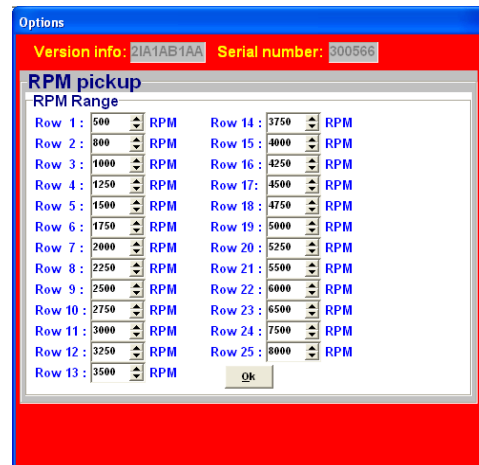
Options

Version info: 2IA1AB1AA Serial number: 300566

RPM pickup

RPM Range

Row 1 : 500 RPM
Row 2 : 800 RPM
Row 3 : 1000 RPM
Row 4 : 1250 RPM
Row 5 : 1500 RPM
Row 6 : 1750 RPM
Row 7 : 2000 RPM
Row 8 : 2250 RPM
Row 9 : 2500 RPM
Row 10 : 2750 RPM
Row 11 : 3000 RPM
Row 12 : 3250 RPM
Row 13 : 3500 RPM

Row 14 : 3750 RPM
Row 15 : 4000 RPM
Row 16 : 4250 RPM
Row 17: 4500 RPM
Row 18 : 4750 RPM
Row 19 : 5000 RPM
Row 20 : 5250 RPM
Row 21 : 5500 RPM
Row 22 : 6000 RPM
Row 23 : 6500 RPM
Row 24 : 7500 RPM
Row 25 : 8000 RPM

Ok